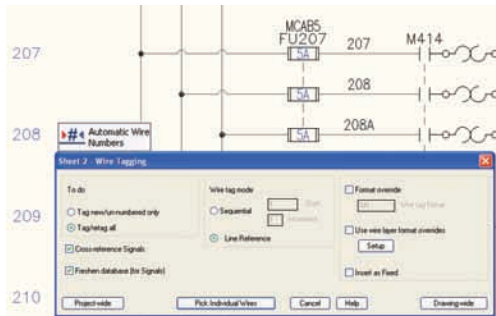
207

MCAB5
FU207

5A

207

M414

5A

208

208

5A

208A

Automatic Wire Numbers

Sheet 2 - Wire Tagging

To do

Tag new/un-numbered only

Tag/retag all

Cross-reference Signals

Freshen database (for Signals)

Wire tag mode

Sequential

Start

Increment

Line Reference

Format override

Wire tag format

Use wire layer format overrides

Setup

Insert as Fixed

209

210

Project-wide

Pick Individual Wires

Cancel

Help

Drawing-wide